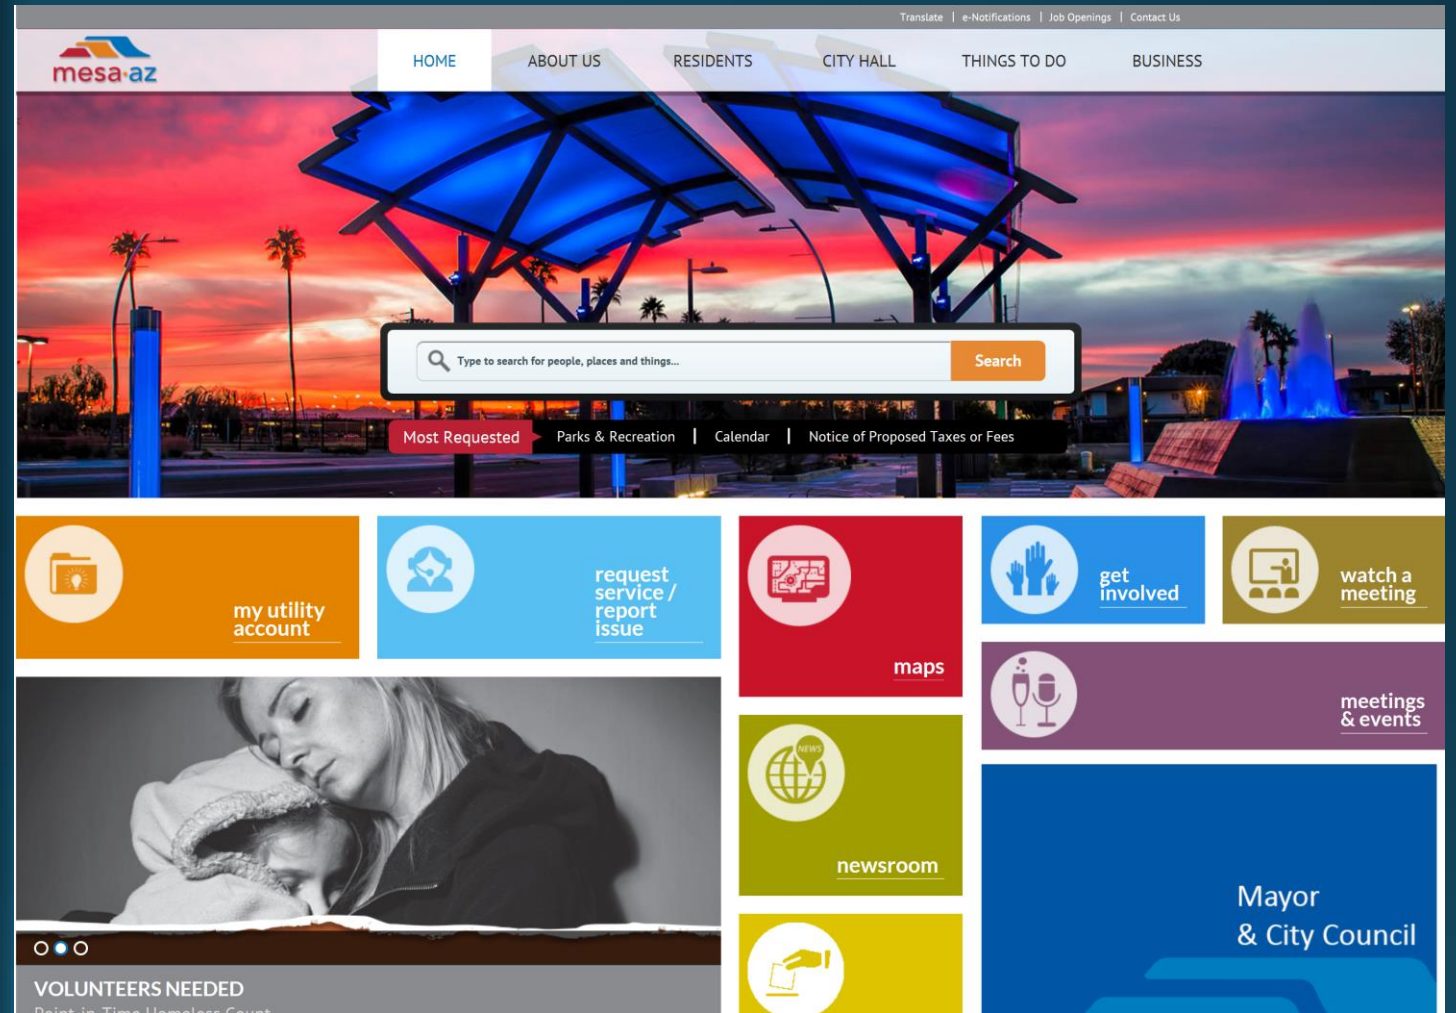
Translate | e-Notifications | Job Openings | Contact Us

mesa·az

HOME ABOUT US RESIDENTS CITY HALL THINGS TO DO BUSINESS

Type to search for people, places and things...

Search

Most Requested Parks & Recreation | Calendar | Notice of Proposed Taxes or Fees

my utility account

request service / report issue

maps

get involved

watch a meeting

meetings & events

NEWS

newsroom

Mayor & City Council

VOLUNTEERS NEEDED

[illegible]